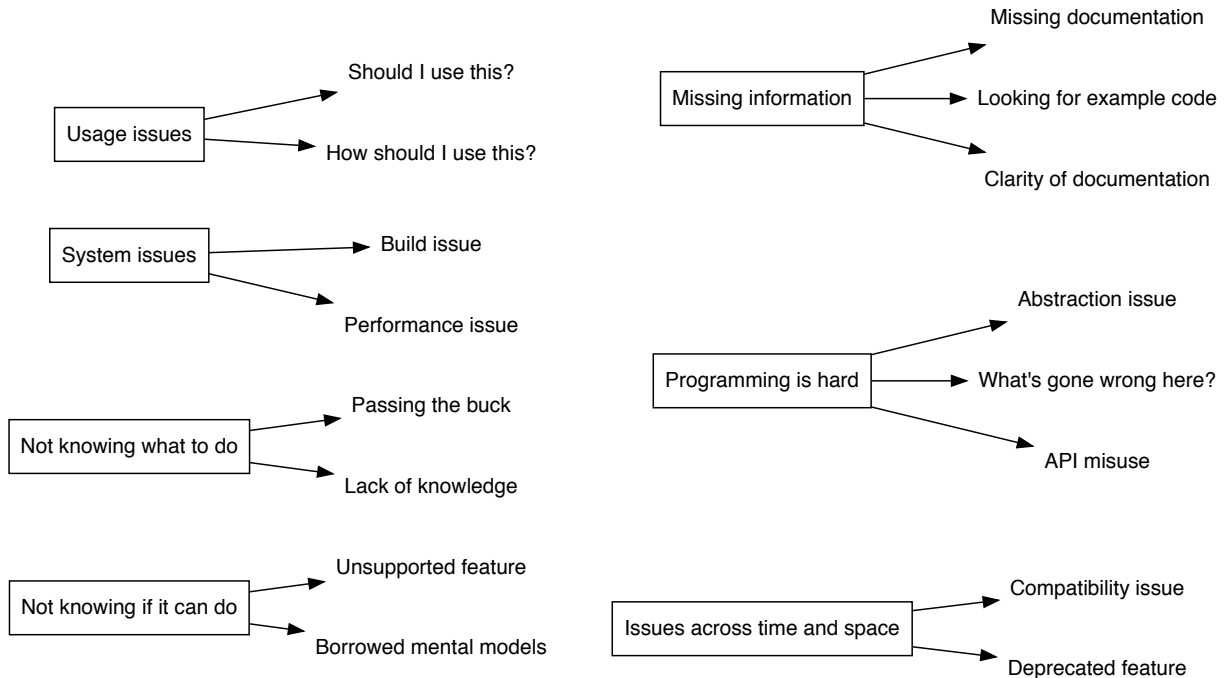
Usage issues
Should I use this?
How should I use this?

System issues
Build issue
Performance issue

Not knowing what to do
Passing the buck
Lack of knowledge

Not knowing if it can do
Unsupported feature
Borrowed mental models

Missing information
Missing documentation
Looking for example code
Clarity of documentation

Programming is hard
Abstraction issue
What's gone wrong here?
API misuse

Issues across time and space
Compatibility issue
Deprecated feature